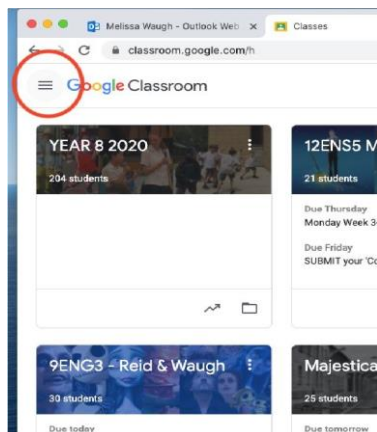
Melissa Waugh - Outlook Web ×
Classes
classroom.google.com/h
Google Classroom

YEAR 8 2020
204 students

12ENS5 M
21 students
Due Thursday
Monday Week 3
Due Friday
SUBMIT your 'C

9ENG3 - Reid & Waugh
30 students
Due today

Majestica
25 students
Due tomorrow